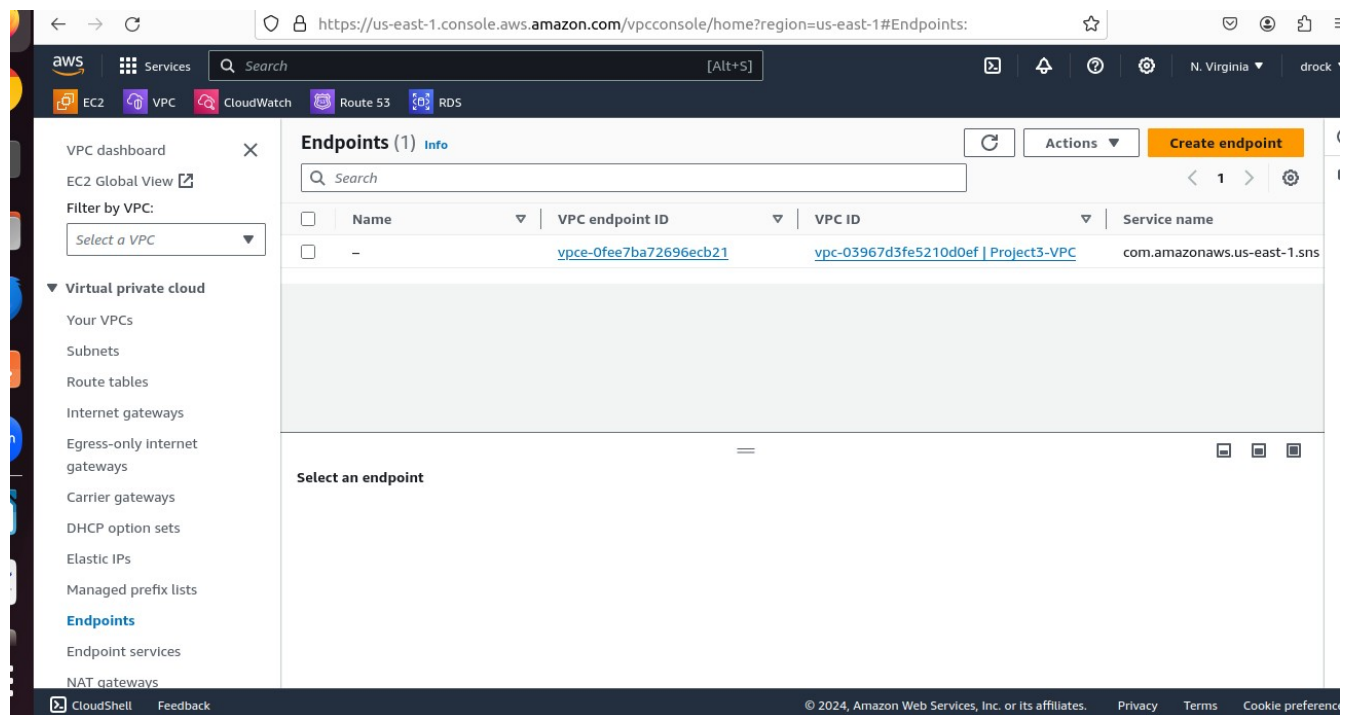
https://us-east-1.console.aws.amazon.com/vpcconsole/home?region=us-east-1#Endpoints:

aws Services Search [Alt+S] N. Virginia ▼ drock

EC2 VPC CloudWatch Route 53 RDS

VPC dashboard
EC2 Global View
Filter by VPC:
Select a VPC

▼ Virtual private cloud
Your VPCs
Subnets
Route tables
Internet gateways
Egress-only internet gateways
Carrier gateways
DHCP option sets
Elastic IPs
Managed prefix lists
Endpoints
Endpoint services
NAT gateways

Endpoints (1) Info

Actions ▼ Create endpoint

Search

1

| Name | VPC endpoint ID | VPC ID | Service name |
|---|---|---|---|
| – | vpce-0fee7ba72696ecb21 | vpc-03967d3fe5210d0ef \| Project3-VPC | com.amazonaws.us-east-1.sns |

Select an endpoint

CloudShell Feedback

© 2024, Amazon Web Services, Inc. or its affiliates. Privacy Terms Cookie preferenc